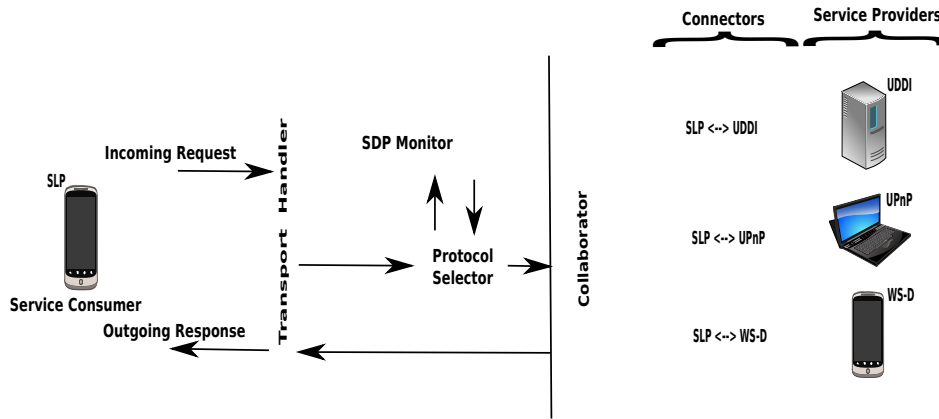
Connectors

Service Providers

SLP

Incoming Request

Transport Handler

SDP Monitor

Protocol Selector

Collaborator

UDDI

SLP <--> UDDI

UPnP

SLP <--> UPnP

WS-D

SLP <--> WS-D

Service Consumer

Outgoing Response